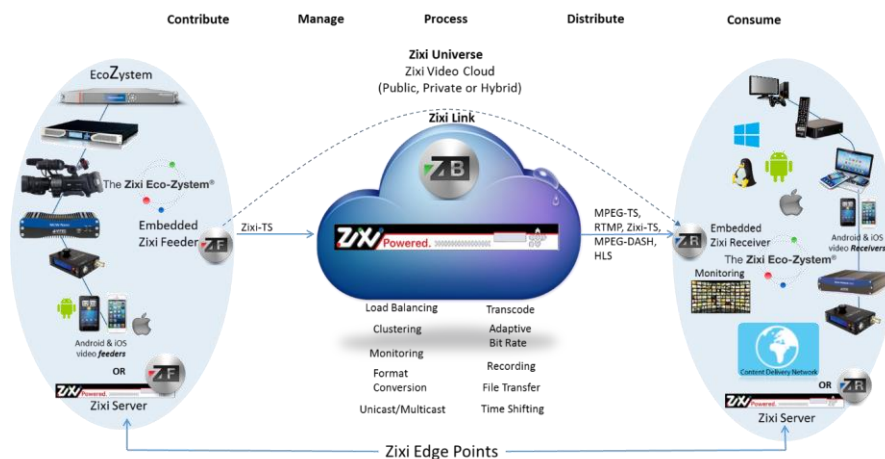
Contribute Manage Process Distribute Consume

Zixi Universe
Zixi Video Cloud
(Public, Private or Hybrid)

EcoZystem

The Zixi Eco-Zystem®

Embedded
Zixi Feeder

ZF

Zixi-TS

Zixi Link

ZB

Zixi Powered.

MPEG-TS,
RTMP, Zixi-TS,
MPEG-DASH,
HLS

ZR

Embedded
Zixi Receiver

The Zixi Eco-Zystem®

Monitoring

Android & iOS
video Receivers

Load Balancing
Clustering
Monitoring
Format Conversion
Unicast/Multicast

Transcode
Adaptive Bit Rate
Recording
File Transfer
Time Shifting

Android & iOS
video feeders

OR

ZF

Zixi Powered.

Zixi Server

Content Delivery Network

OR

ZR

Zixi Powered.

Zixi Server

Zixi Edge Points